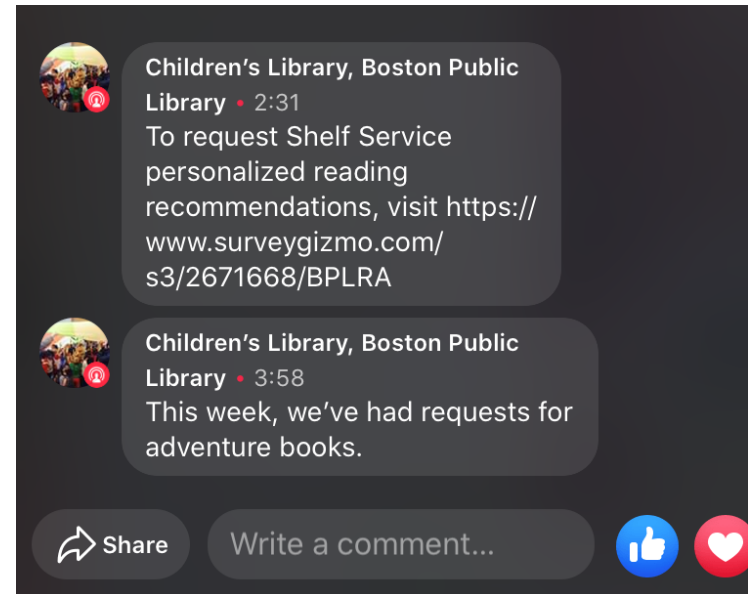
Children's Library, Boston Public Library • 2:31
To request Shelf Service personalized reading recommendations, visit https://www.surveygizmo.com/s3/2671668/BPLRA

Children's Library, Boston Public Library • 3:58
This week, we've had requests for adventure books.

Share

Write a comment...